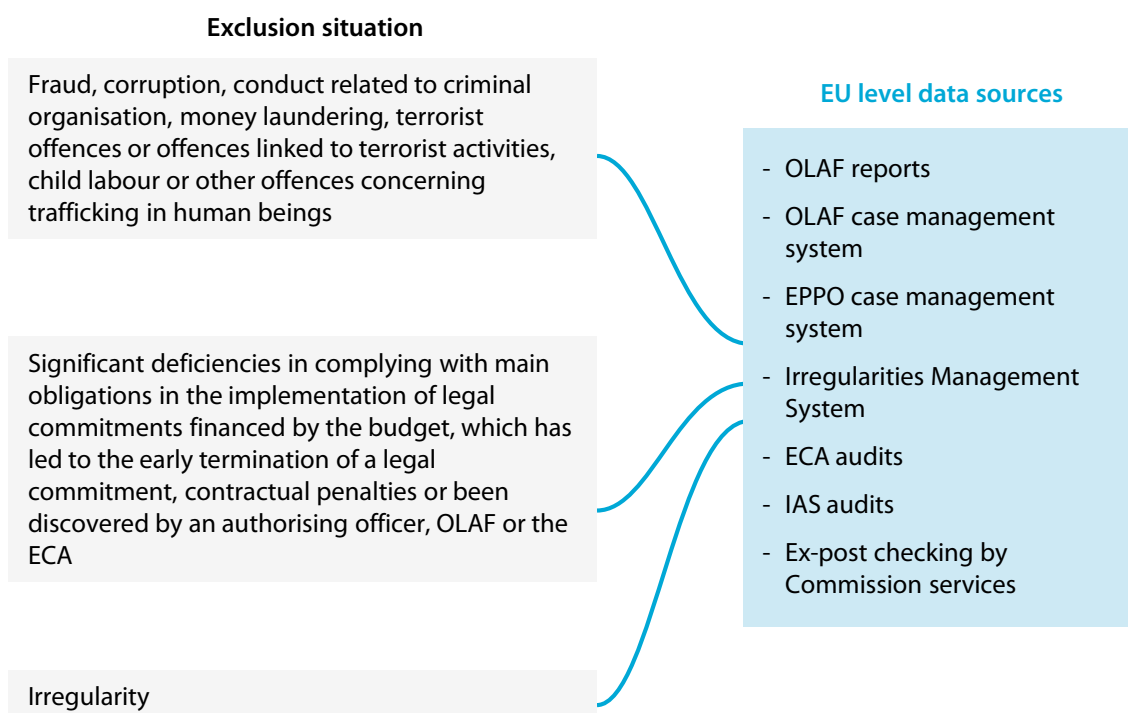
Exclusion situation

Fraud, corruption, conduct related to criminal organisation, money laundering, terrorist offences or offences linked to terrorist activities, child labour or other offences concerning trafficking in human beings

Significant deficiencies in complying with main obligations in the implementation of legal commitments financed by the budget, which has led to the early termination of a legal commitment, contractual penalties or been discovered by an authorising officer, OLAF or the ECA

Irregularity

EU level data sources

- OLAF reports
- OLAF case management system
- EPPO case management system
- Irregularities Management System
- ECA audits
- IAS audits
- Ex-post checking by Commission services